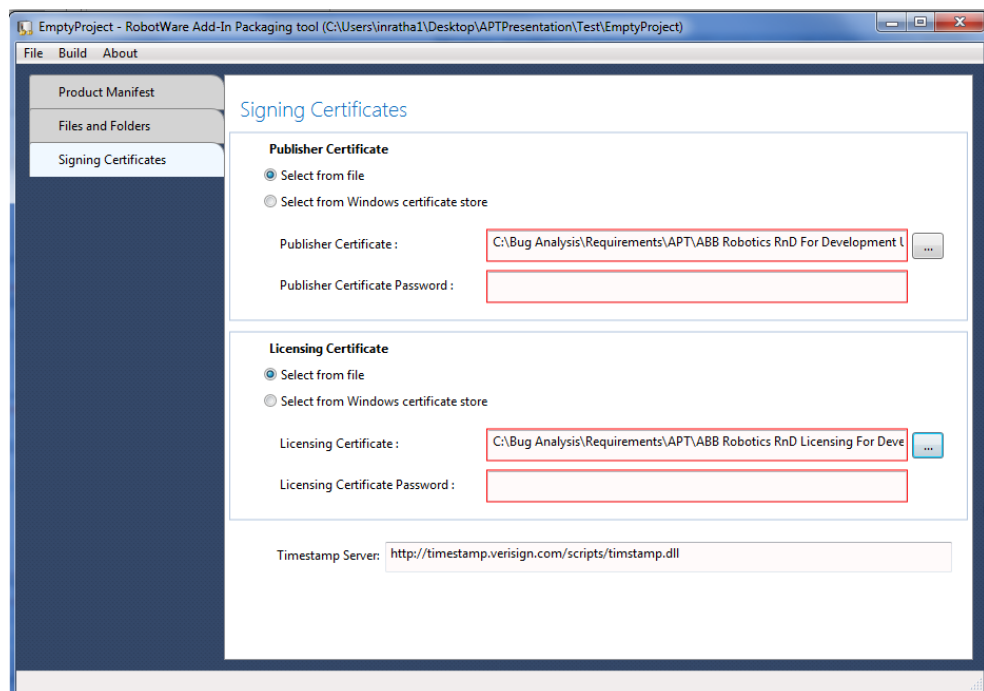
EmptyProject - RobotWare Add-In Packaging tool (C:\Users\inratha1\Desktop\APTPresentation\Test\EmptyProject)

File Build About

Product Manifest

Files and Folders

Signing Certificates

Signing Certificates

Publisher Certificate

Select from file

Select from Windows certificate store

Publisher Certificate : C:\Bug Analysis\Requirements\APT\ABB Robotics RnD For Development U ...

Publisher Certificate Password :

Licensing Certificate

Select from file

Select from Windows certificate store

Licensing Certificate : C:\Bug Analysis\Requirements\APT\ABB Robotics RnD Licensing For Deve ...

Licensing Certificate Password :

Timestamp Server: http://timestamp.verisign.com/scripts/timstamp.dll